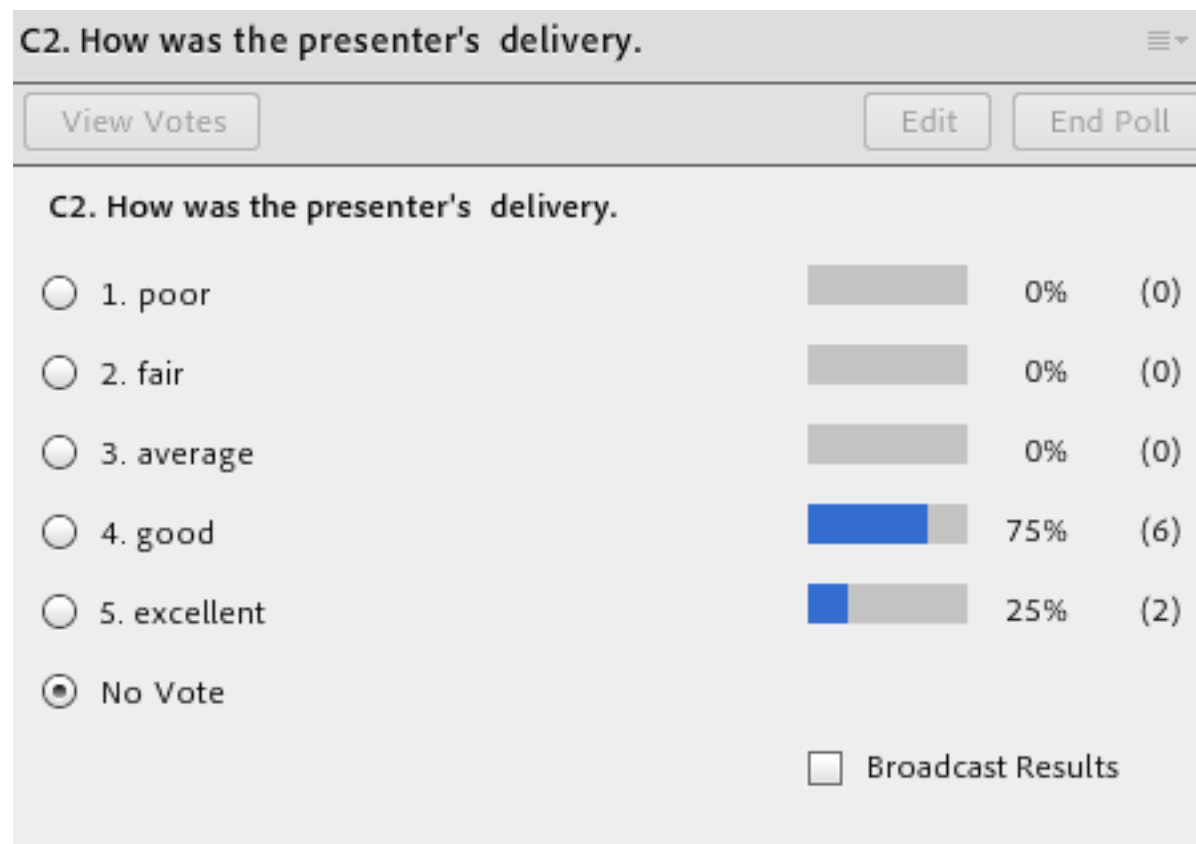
C2. How was the presenter's delivery.

View Votes

Edit

End Poll

C2. How was the presenter's delivery.

1. poor 0% (0)

2. fair 0% (0)

3. average 0% (0)

4. good 75% (6)

5. excellent 25% (2)

No Vote

Broadcast Results